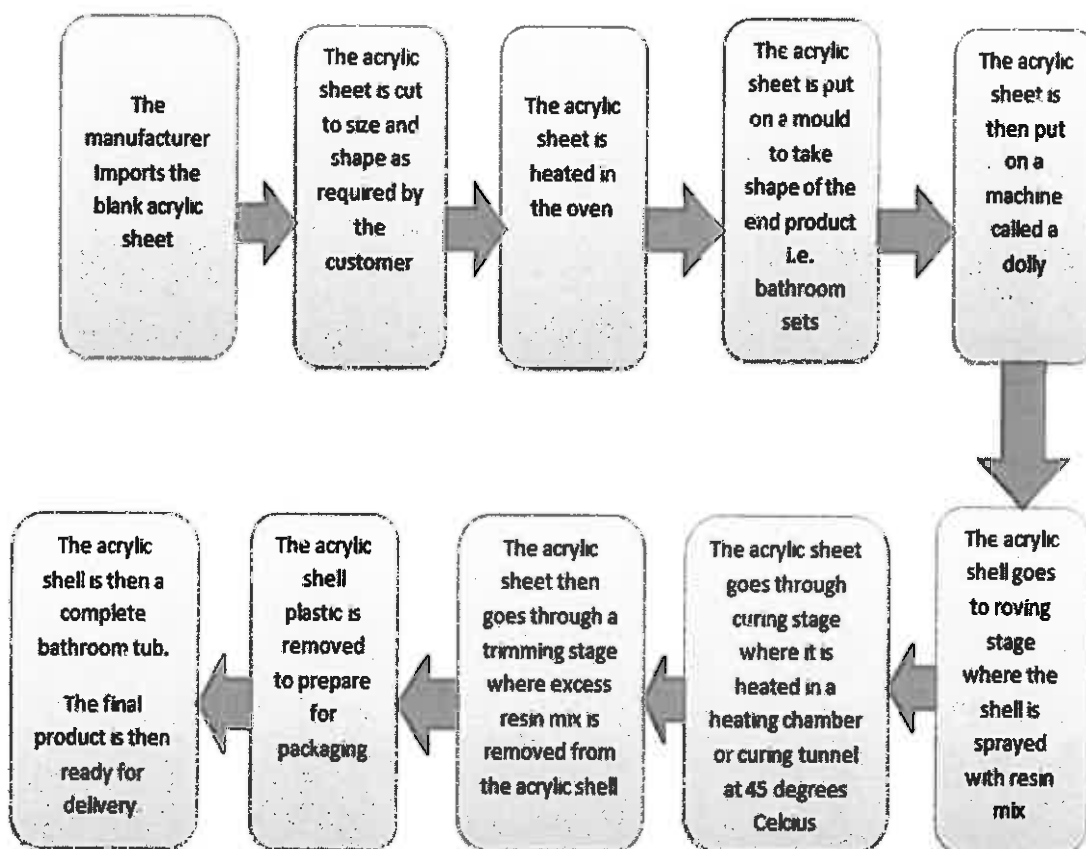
The manufacturer Imports the blank acrylic sheet

The acrylic sheet is cut to size and shape as required by the customer

The acrylic sheet is heated in the oven

The acrylic sheet is put on a mould to take shape of the end product i.e. bathroom sets

The acrylic sheet is then put on a machine called a dolly

The acrylic shell goes to roving stage where the shell is sprayed with resin mix

The acrylic sheet goes through curing stage where it is heated in a heating chamber or curing tunnel at 45 degrees Celcius

The acrylic sheet then goes through a trimming stage where excess resin mix is removed from the acrylic shell

The acrylic shell plastic is removed to prepare for packaging

The acrylic shell is then a complete bathroom tub.

The final product is then ready for delivery.